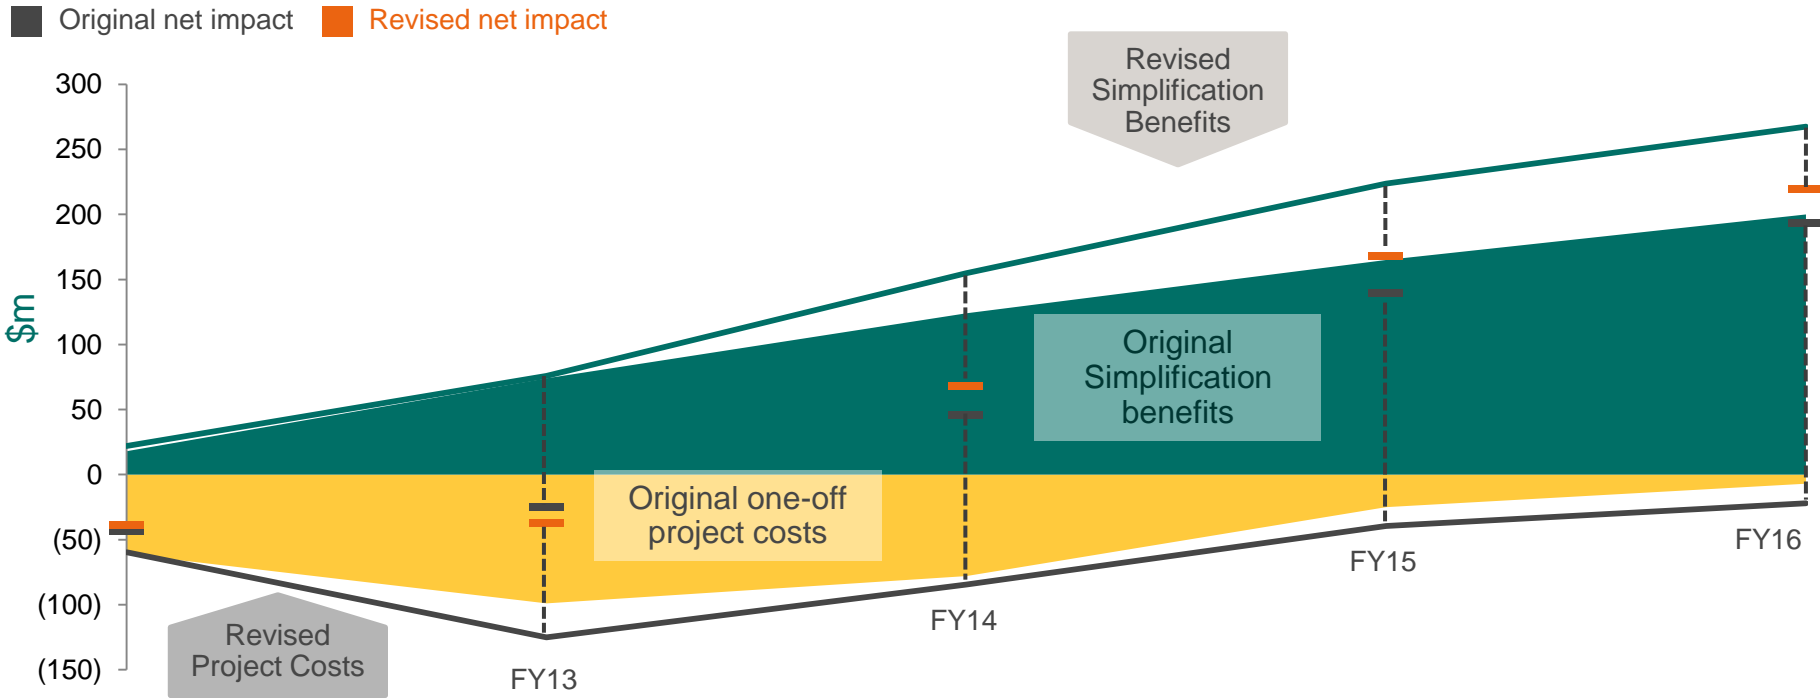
Original net impact Revised net impact

Revised Simplification Benefits

300
250
200
150
100
50
0
(50)
(100)
(150)

$m

Original Simplification benefits

Original one-off project costs

Revised Project Costs

FY13
FY14
FY15
FY16